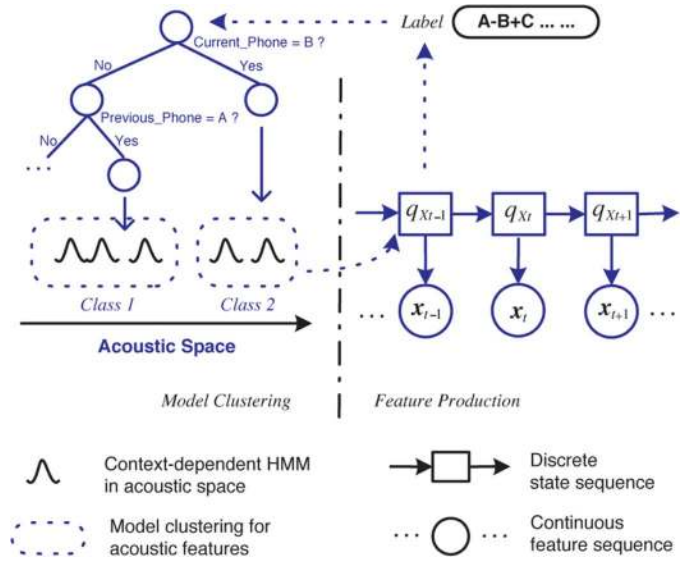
Label
A-B+C ... ...
Current_Phone = B ?
No
Yes
Previous_Phone = A ?
No
Yes
...
Class 1
Class 2
Acoustic Space
$q_{Xt-1}$
$q_{Xt}$
$q_{Xt+1}$
...
$\boldsymbol{x}_{t-1}$
$\boldsymbol{x}_t$
$\boldsymbol{x}_{t+1}$
...
Model Clustering
Feature Production

Context-dependent HMM in acoustic space

Discrete state sequence

Model clustering for acoustic features

Continuous feature sequence